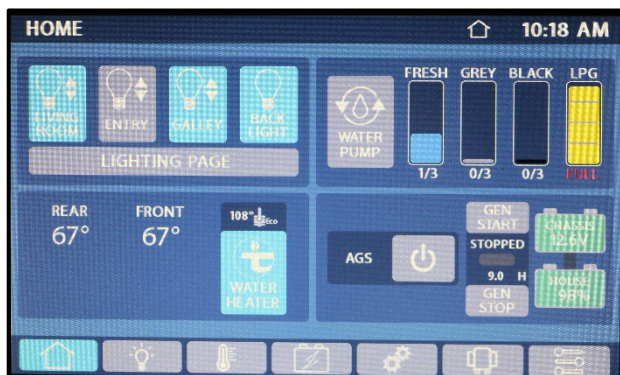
HOME

10:18 AM

LIVING ROOM

ENTRY

GALLEY

BACK LIGHT

LIGHTING PAGE

WATER PUMP

FRESH
1/3

GREY
0/3

BLACK
0/3

LPG
FULL

REAR
67°

FRONT
67°

108° Eco

WATER HEATER

AGS

GEN START

STOPPED

9.0 H

GEN STOP

CHASSIS 12.6V

HOUSE 98%